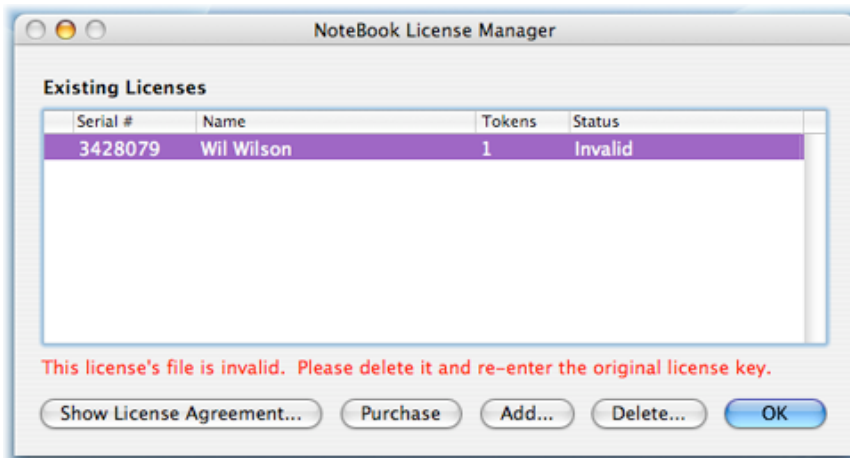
NoteBook License Manager

Existing Licenses

| | Serial # | Name | Tokens | Status |
|---|---|---|---|---|
| | 3428079 | Wil Wilson | 1 | Invalid |

This license's file is invalid. Please delete it and re-enter the original license key.

Show License Agreement... Purchase Add... Delete... OK